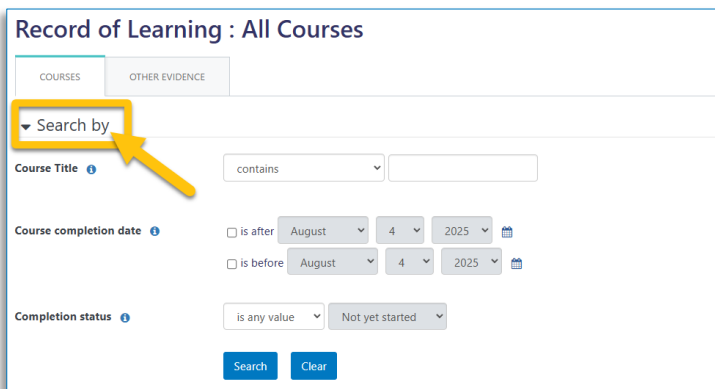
Record of Learning : All Courses

COURSES

OTHER EVIDENCE

Search by

Course Title

contains

Course completion date

is after August 4 2025

is before August 4 2025

Completion status

is any value

Not yet started

Search

Clear